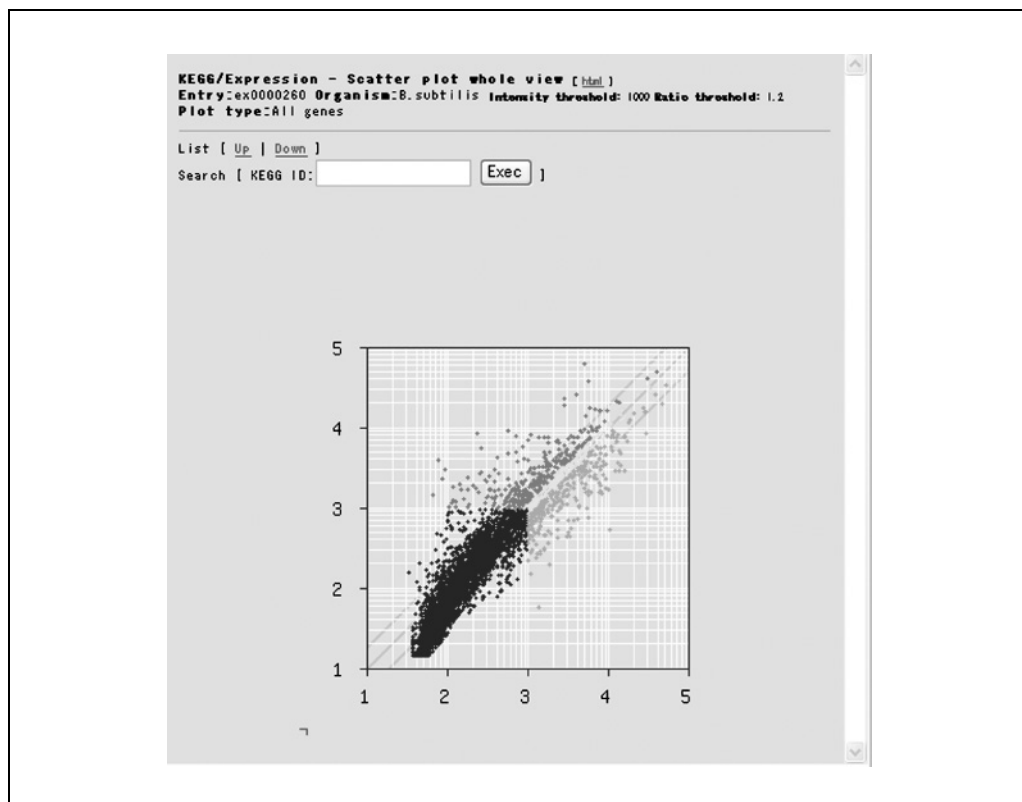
KEGG/Expression - Scatter plot whole view [ html ]
Entry:ex0000260 Organism:B.subtilis Intensity threshold: 1000 Ratio threshold: 1.2
Plot type:All genes

List [ Up | Down ]
Search [ KEGG ID: Exec ]

5
4
3
2
1
1 2 3 4 5